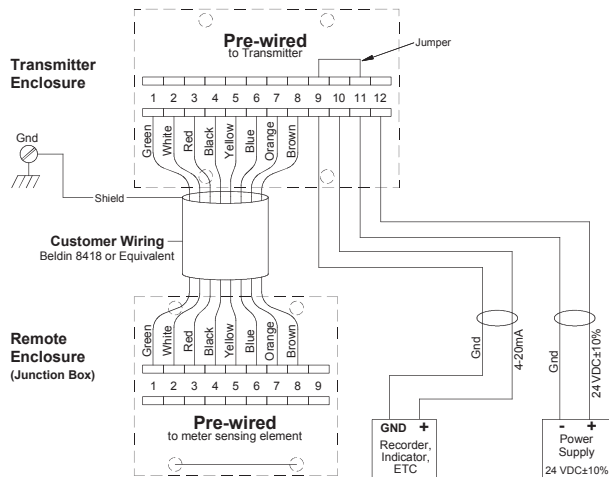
Pre-wired
to Transmitter

Jumper

Transmitter Enclosure

1 2 3 4 5 6 7 8 9 10 11 12

Green White Red Black Yellow Blue Orange Brown

Gnd

Shield

Customer Wiring
Beldin 8418 or Equivalent

Remote Enclosure
(Junction Box)

Green White Red Black Yellow Blue Orange Brown

1 2 3 4 5 6 7 8 9

Pre-wired
to meter sensing element

Gnd

4-20mA

Gnd

24 VDC±10%

GND +
Recorder, Indicator, ETC

- +
Power Supply
24 VDC±10%